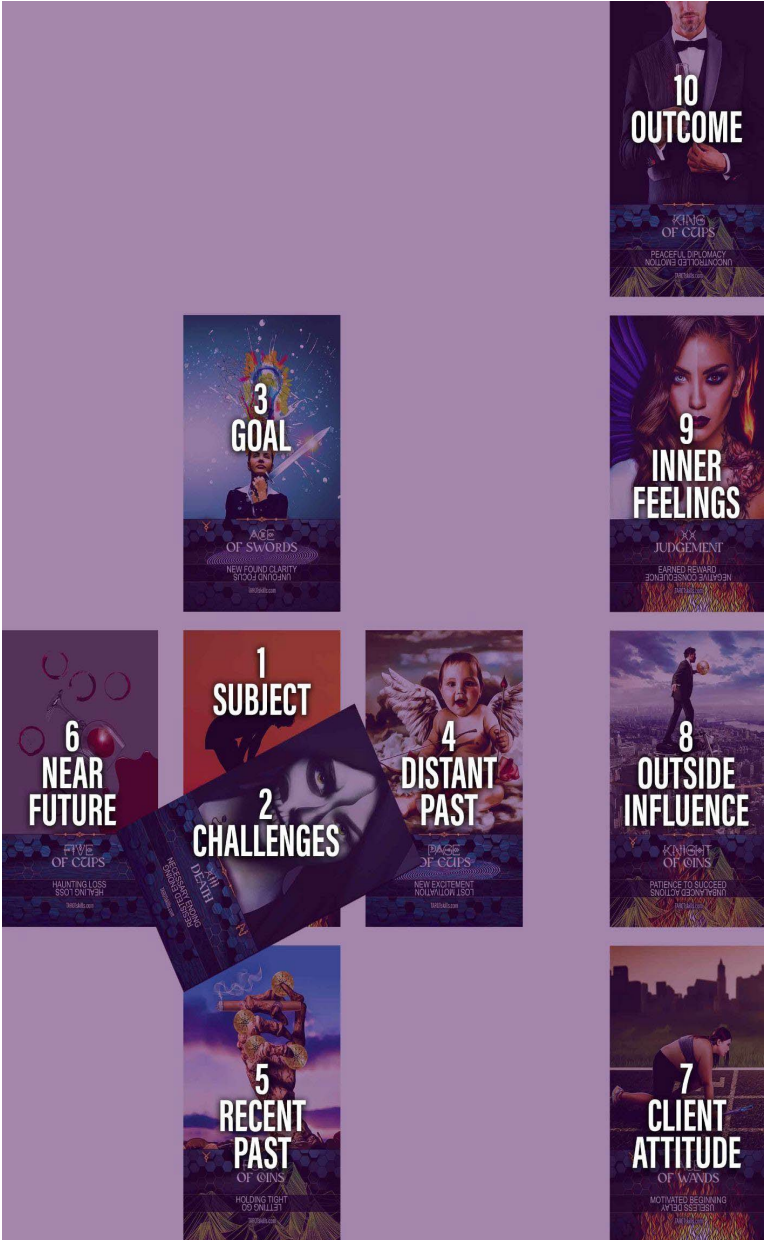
10
OUTCOME

KING
OF CUPS

PEACEFUL DIPLOMACY
UNCONTROLLED EMOTION

3
GOAL

ACE
OF SWORDS

NEW FOUND CLARITY
UNFOUND FOCUS

9
INNER
FEELINGS

XX
JUDGEMENT

EARNED REWARD
NEGATIVE CONSEQUENCE

6
NEAR
FUTURE

FIVE
OF CUPS

HAUNTING LOSS
HEALING LOSS

1
SUBJECT

2
CHALLENGES

XIII
DEATH

NECESSARY ENDING
RESISTING ENDINGS

4
DISTANT
PAST

PAGE
OF CUPS

NEW EXCITEMENT
LOST MOTIVATION

8
OUTSIDE
INFLUENCE

KNIGHT
OF COINS

PATIENCE TO SUCCEED
UNBALANCED ACTIONS

5
RECENT
PAST

OF COINS

HOLDING TIGHT
LETTING GO

7
CLIENT
ATTITUDE

OF WANDS

MOTIVATED BEGINNING
USELESS DELAY